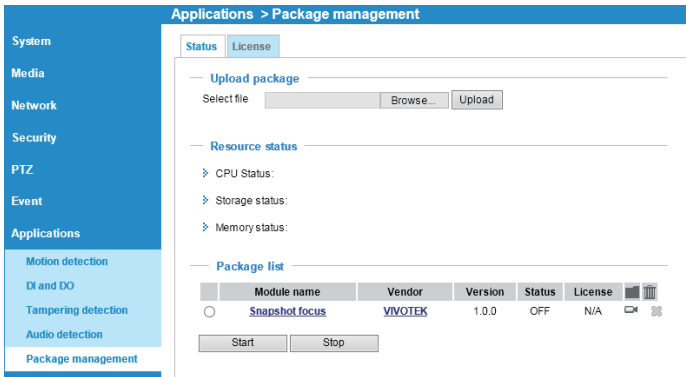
Applications > Package management

System
Media
Network
Security
PTZ
Event
Applications
Motion detection
DI and DO
Tampering detection
Audio detection
Package management

Status
License

Upload package

Select file
Browse...
Upload

Resource status

CPU Status:
Storage status:
Memory status:

Package list

| | Module name | Vendor | Version | Status | License | | |
|---|---|---|---|---|---|---|---|
| | Snapshot focus | VIVOTEK | 1.0.0 | OFF | N/A | | |

Start
Stop